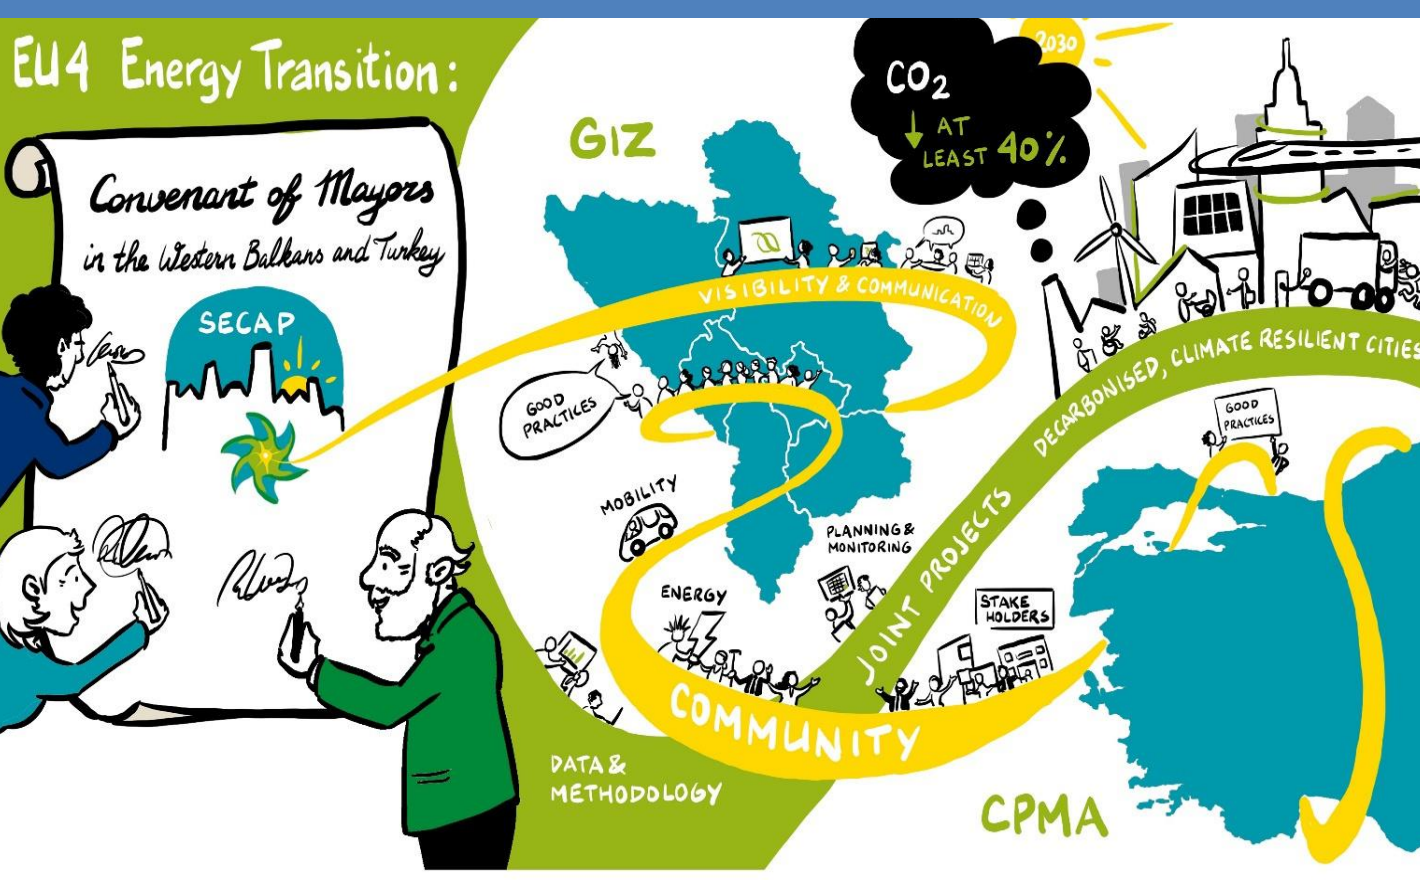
EU4 Energy Transition:

Convenant of Mayors
in the Western Balkans and Turkey

SECAP

GIZ

$CO_2$
↓ AT LEAST 40%

2030

VISIBILITY & COMMUNICATION

GOOD PRACTICES

MOBILITY

PLANNING & MONITORING

ENERGY

DECARBONISED, CLIMATE RESILIENT CITIES

GOOD PRACTICES

JOINT PROJECTS

STAKE HOLDERS

COMMUNITY

DATA & METHODOLOGY

CPMA